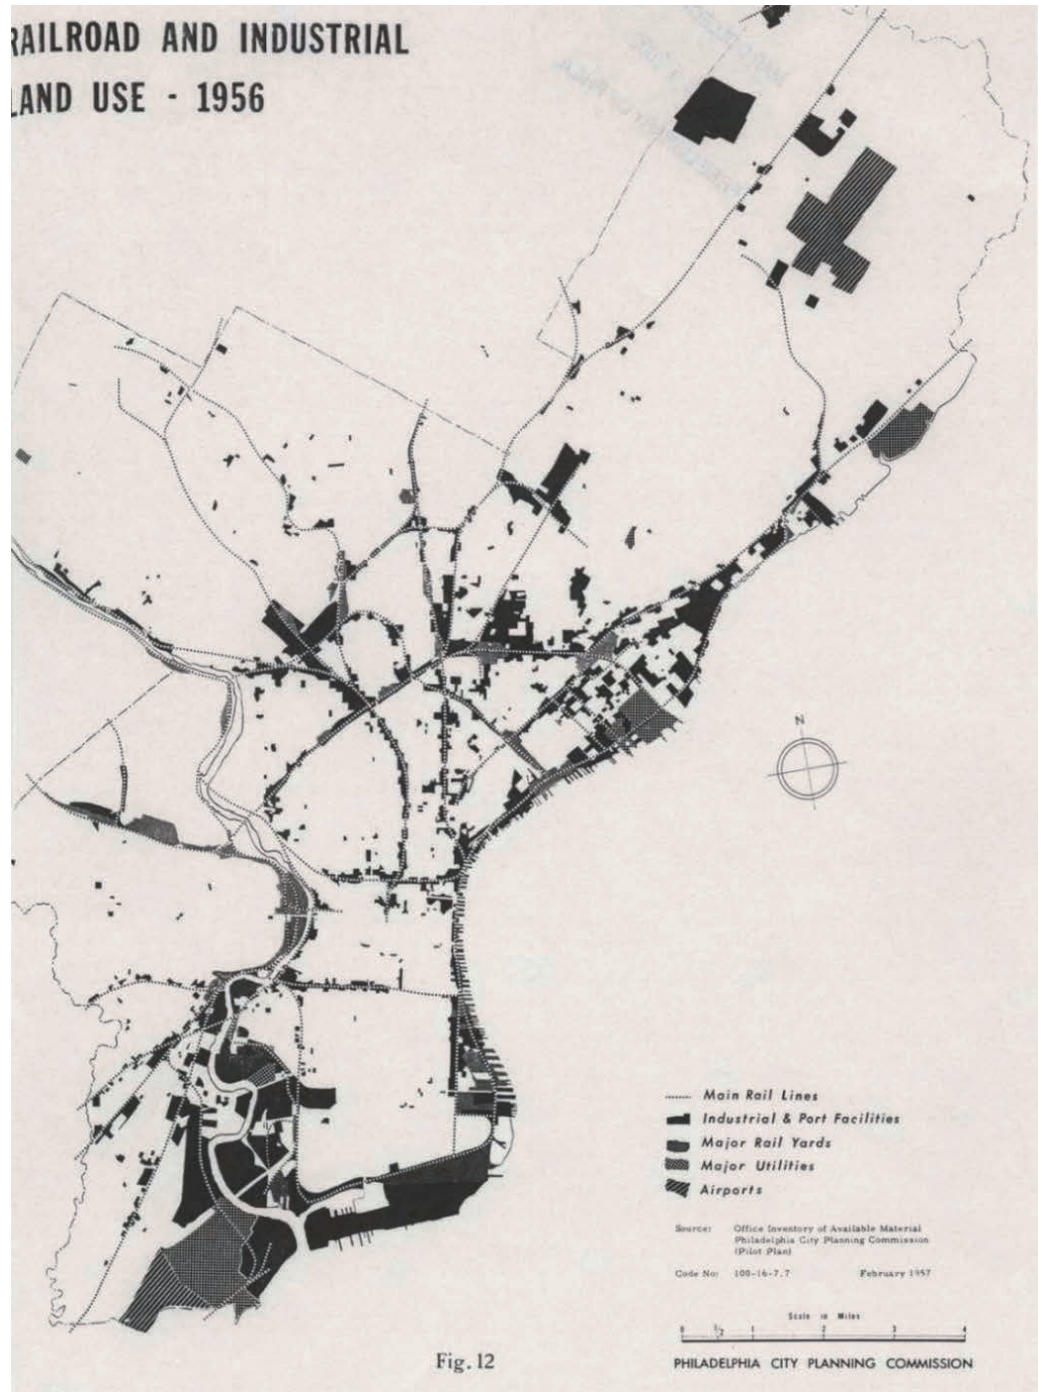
RAILROAD AND INDUSTRIAL
LAND USE - 1956

N

Main Rail Lines
Industrial & Port Facilities
Major Rail Yards
Major Utilities
Airports

Source: Office Inventory of Available Material Philadelphia City Planning Commission (Pilot Plan)

Code No: 100-16-7.7 February 1957

Scale in Miles
0 $\frac{1}{2}$ 1 2 3 4

Fig. 12

PHILADELPHIA CITY PLANNING COMMISSION